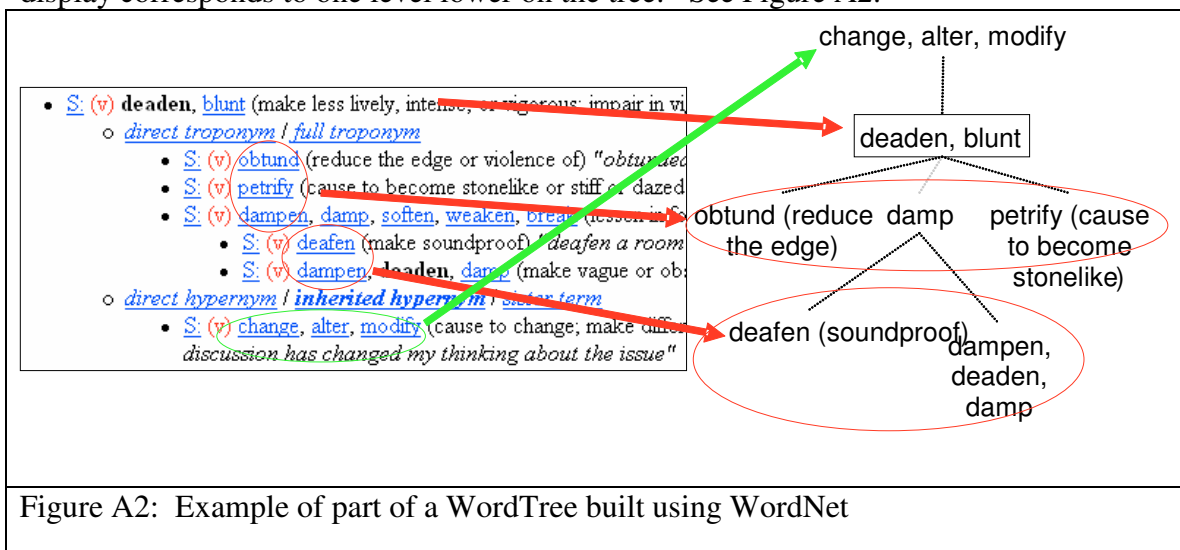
display corresponds to one level lower on the tree. See Figure A2.

- S: (v) **deaden**, blunt (make less lively, intense, or vigorous; impair in vi
  - direct troponym / full troponym
    - S: (v) obtund (reduce the edge or violence of) "obtunded
    - S: (v) petrify (cause to become stonelike or stiff or dazed
    - S: (v) dampen, damp, soften, weaken, break (lessen in
      - S: (v) deafen (make soundproof) "deafen a room
      - S: (v) dampen, **deaden**, damp (make vague or ob
  - direct hypernym / ***inherited hypernym*** / sister term
    - S: (v) change, alter, modify (cause to change; make diff
      *discussion has changed my thinking about the issue"*

change, alter, modify

deaden, blunt

obtund (reduce the edge)

damp

petrify (cause to become stonelike)

deafen (soundproof)

dampen, deaden, damp

Figure A2: Example of part of a WordTree built using WordNet